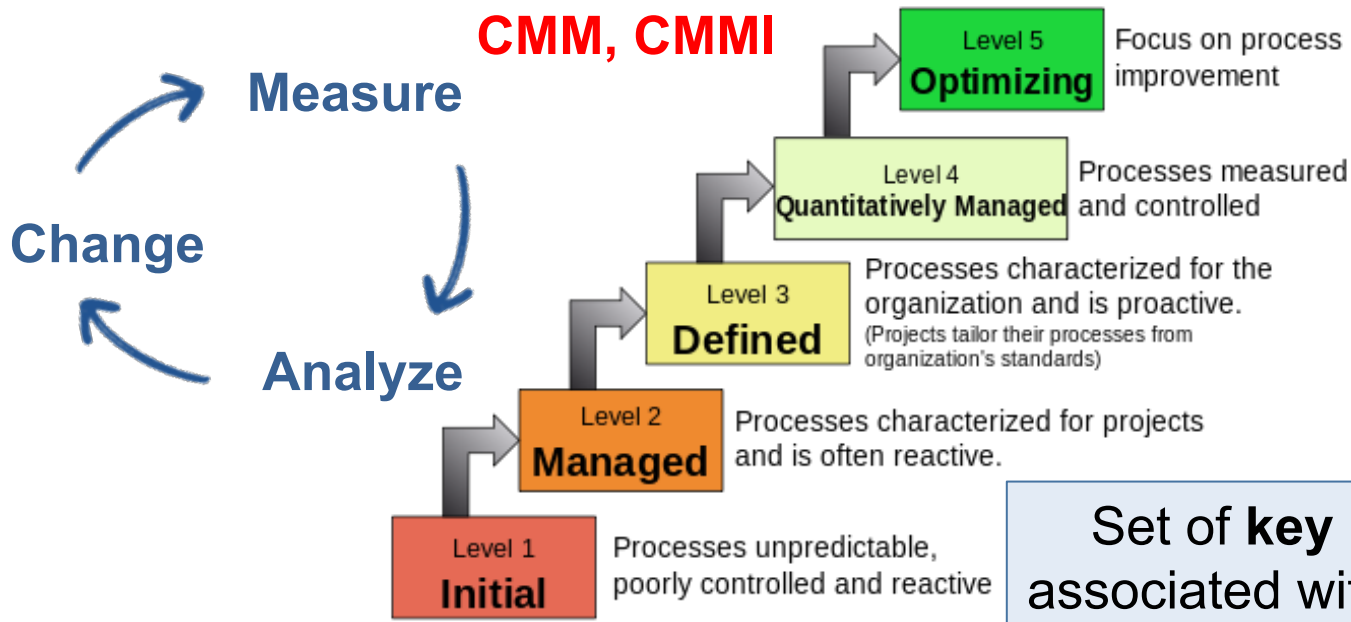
CMM, CMMI

Measure

Change

Analyze

Level 5
Optimizing

Focus on process improvement

Level 4
Quantitatively Managed

Processes measured and controlled

Level 3
Defined

Processes characterized for the organization and is proactive.
(Projects tailor their processes from organization's standards)

Level 2
Managed

Processes characterized for projects and is often reactive.

Level 1
Initial

Processes unpredictable, poorly controlled and reactive

Set of **key** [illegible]
associated wi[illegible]